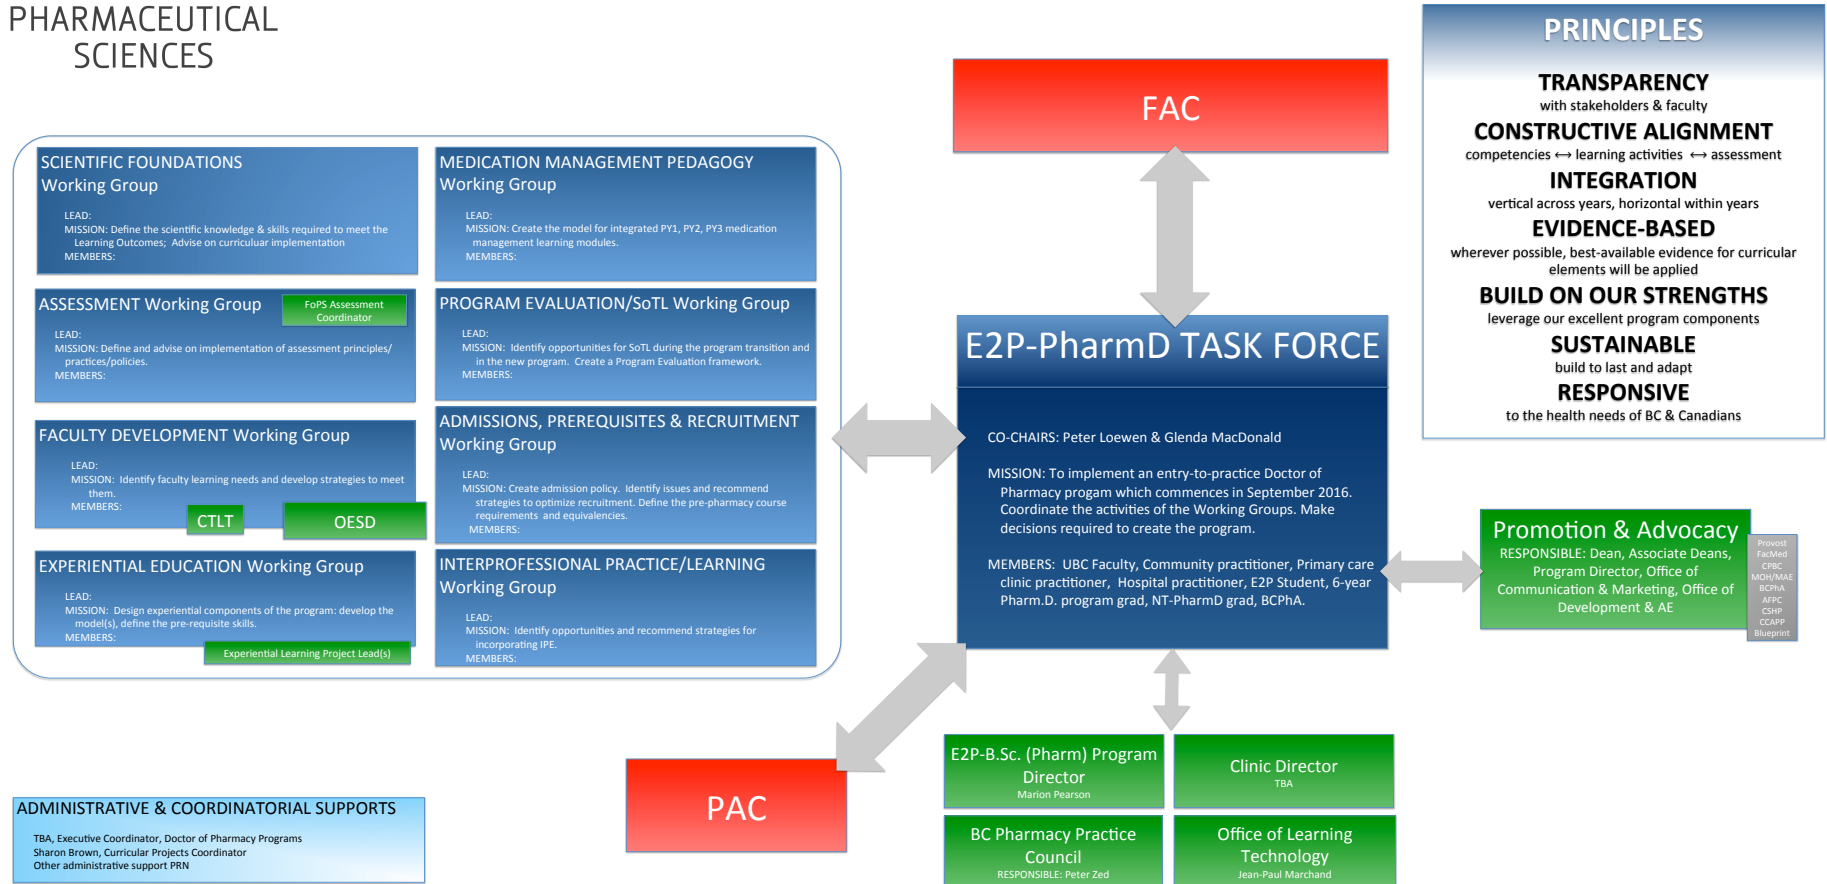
PHARMACEUTICAL SCIENCES

SCIENTIFIC FOUNDATIONS Working Group

LEAD:
MISSION: Define the scientific knowledge & skills required to meet the Learning Outcomes; Advise on curricular implementation
MEMBERS:

MEDICATION MANAGEMENT PEDAGOGY Working Group

LEAD:
MISSION: Create the model for integrated PY1, PY2, PY3 medication management learning modules.
MEMBERS:

ASSESSMENT Working Group

FoPS Assessment Coordinator

LEAD:
MISSION: Define and advise on implementation of assessment principles/ practices/policies.
MEMBERS:

PROGRAM EVALUATION/SoTL Working Group

LEAD:
MISSION: Identify opportunities for SoTL during the program transition and in the new program. Create a Program Evaluation framework.
MEMBERS:

FACULTY DEVELOPMENT Working Group

LEAD:
MISSION: Identify faculty learning needs and develop strategies to meet them.
MEMBERS:

CTLT

OESD

ADMISSIONS, PREREQUISITES & RECRUITMENT Working Group

LEAD:
MISSION: Create admission policy. Identify issues and recommend strategies to optimize recruitment. Define the pre-pharmacy course requirements and equivalencies.
MEMBERS:

EXPERIENTIAL EDUCATION Working Group

LEAD:
MISSION: Design experiential components of the program: develop the model(s), define the pre-requisite skills.
MEMBERS:

Experiential Learning Project Lead(s)

INTERPROFESSIONAL PRACTICE/LEARNING Working Group

LEAD:
MISSION: Identify opportunities and recommend strategies for incorporating IPE.
MEMBERS:

FAC

E2P-PharmD TASK FORCE

CO-CHAIRS: Peter Loewen & Glenda MacDonald

MISSION: To implement an entry-to-practice Doctor of Pharmacy program which commences in September 2016. Coordinate the activities of the Working Groups. Make decisions required to create the program.

MEMBERS: UBC Faculty, Community practitioner, Primary care clinic practitioner, Hospital practitioner, E2P Student, 6-year Pharm.D. program grad, NT-PharmD grad, BCPhA.

PRINCIPLES

TRANSPARENCY
with stakeholders & faculty
CONSTRUCTIVE ALIGNMENT
competencies ⟷ learning activities ⟷ assessment
INTEGRATION
vertical across years, horizontal within years
EVIDENCE-BASED
wherever possible, best-available evidence for curricular elements will be applied
BUILD ON OUR STRENGTHS
leverage our excellent program components
SUSTAINABLE
build to last and adapt
RESPONSIVE
to the health needs of BC & Canadians

Promotion & Advocacy
RESPONSIBLE: Dean, Associate Deans, Program Director, Office of Communication & Marketing, Office of Development & AE

Provost
FacMed
CPBC
MOH/MAE
BCPhA
AFPC
CSHP
CCAPP
Blueprint

PAC

E2P-B.Sc. (Pharm) Program Director
Marion Pearson

Clinic Director
TBA

BC Pharmacy Practice Council
RESPONSIBLE: Peter Zed

Office of Learning Technology
Jean-Paul Marchand

ADMINISTRATIVE & COORDINATORIAL SUPPORTS

TBA, Executive Coordinator, Doctor of Pharmacy Programs
Sharon Brown, Curricular Projects Coordinator
Other administrative support PRN